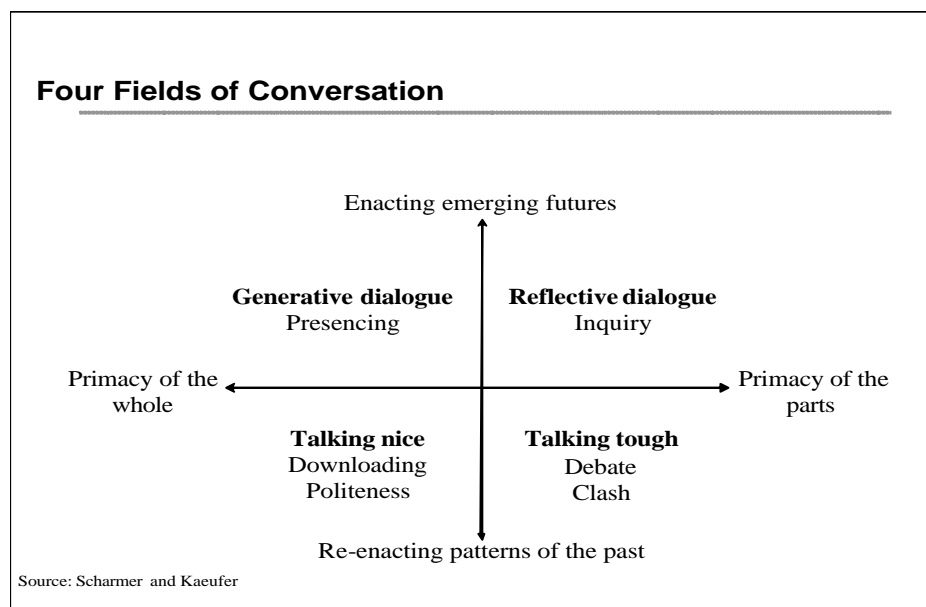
Four Fields of Conversation

Enacting emerging futures

Generative dialogue
Presencing

Reflective dialogue
Inquiry

Primacy of the whole

Primacy of the parts

Talking nice
Downloading
Politeness

Talking tough
Debate
Clash

Re-enacting patterns of the past

Source: Scharmer and Kaeufer